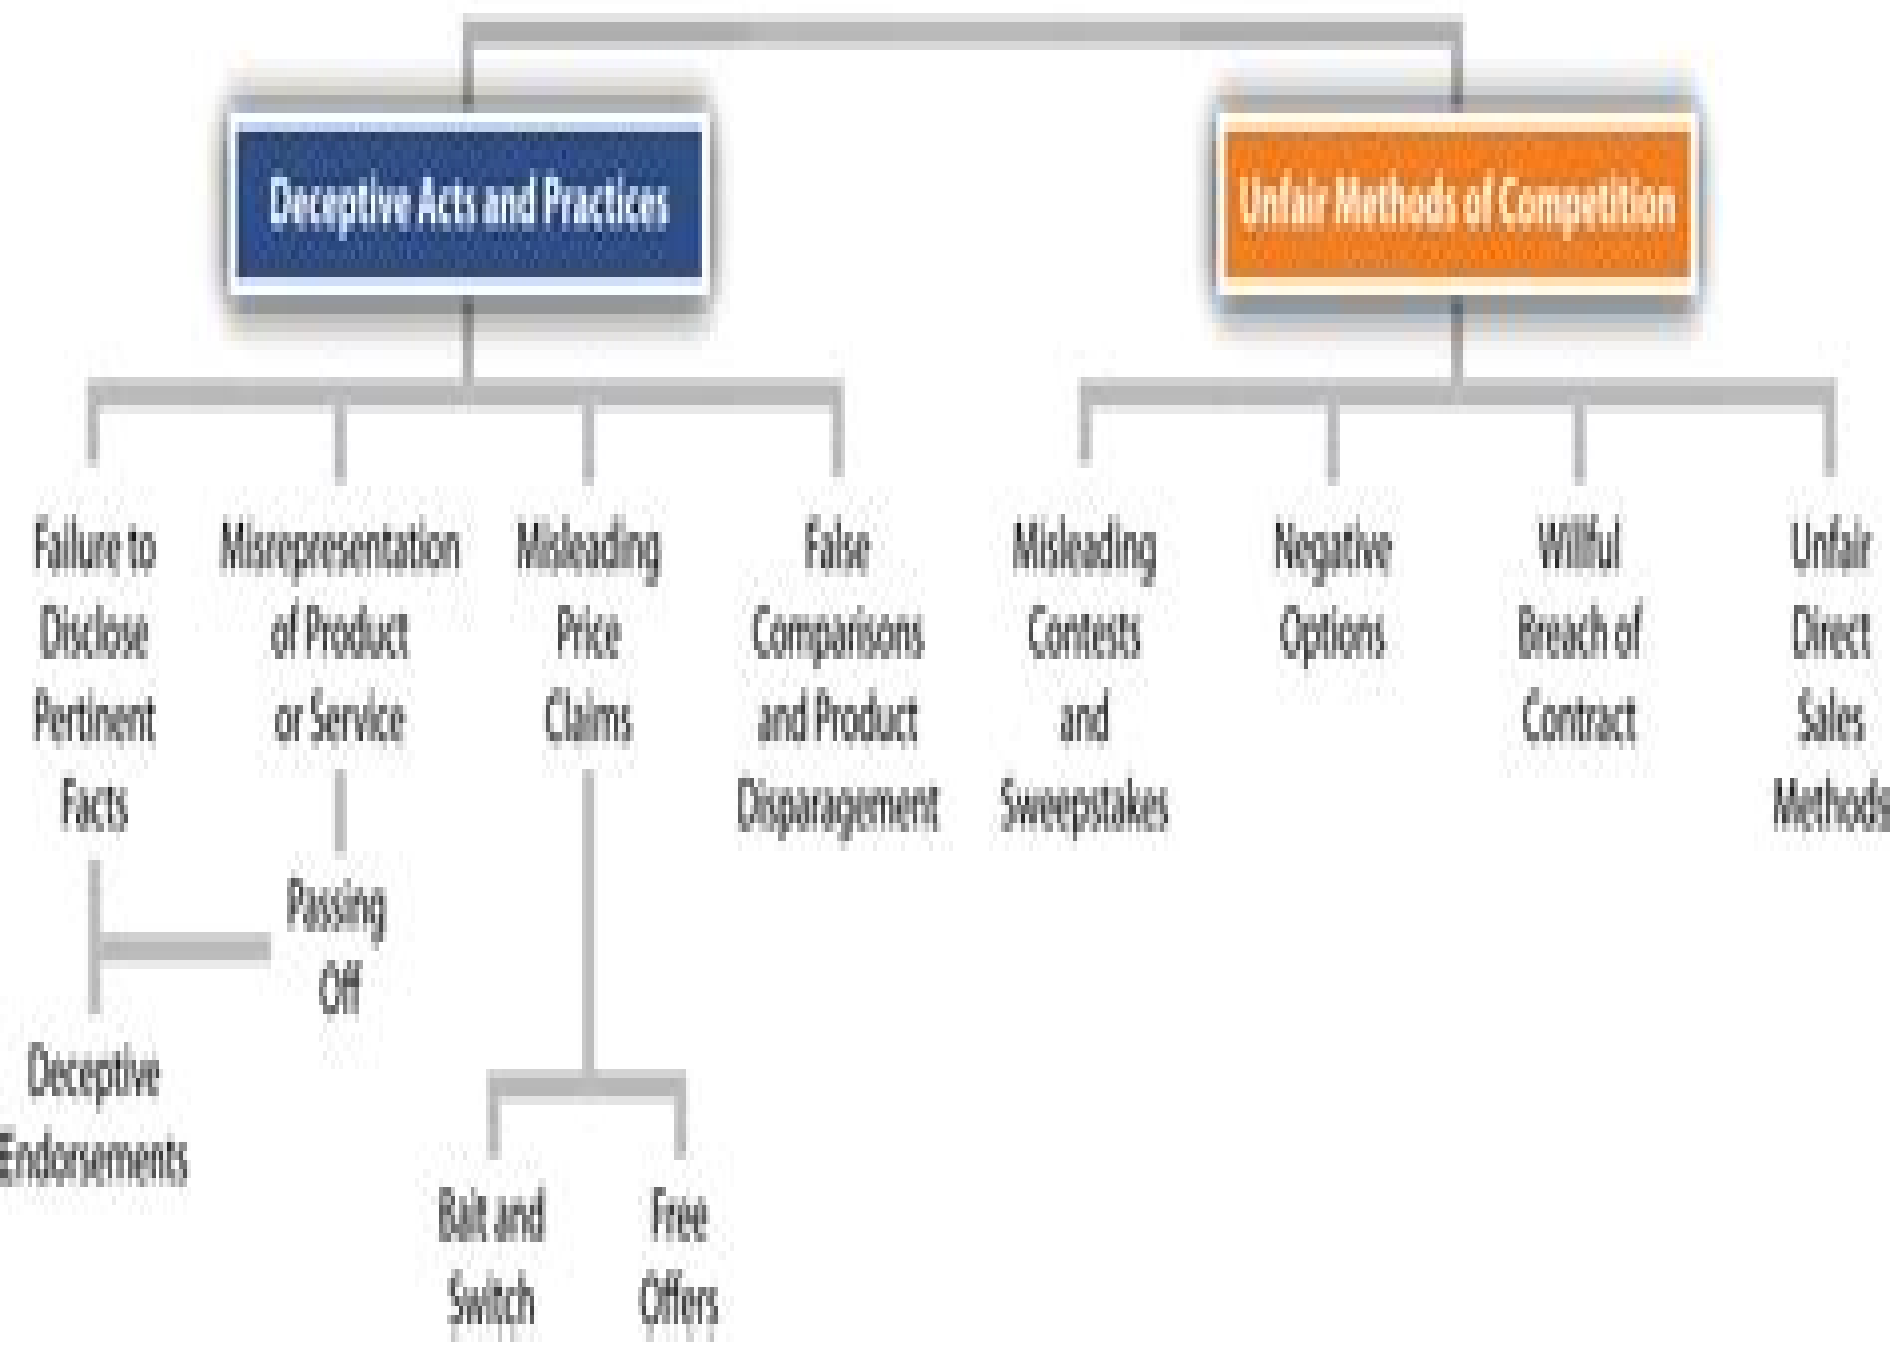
Deceptive Acts and Practices

Unfair Methods of Competition

Failure to Disclose Pertinent Facts

Misrepresentation of Product or Service

Misleading Price Claims

False Comparisons and Product Disparagement

Misleading Contests and Sweepstakes

Negative Options

Willful Breach of Contract

Unfair Direct Sales Methods

Passing Off

Deceptive Endorsements

Bait and Switch

Free Offers